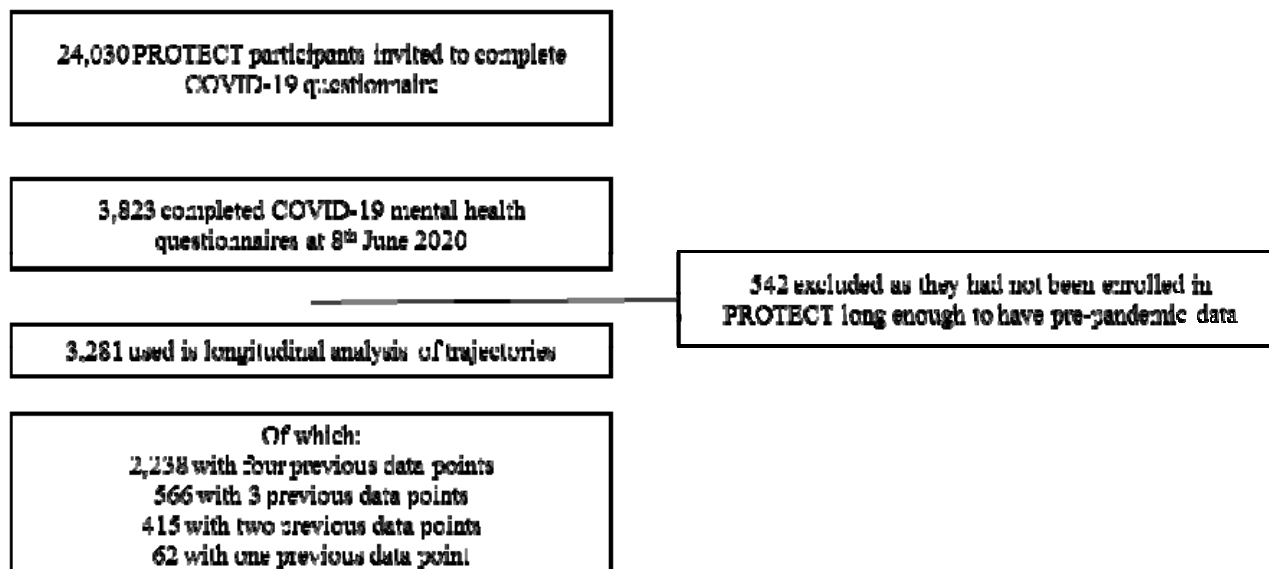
24,030 PROTECT participants invited to complete COVID-19 questionnaire

3,823 completed COVID-19 mental health questionnaires at 8th June 2020

542 excluded as they had not been enrolled in PROTECT long enough to have pre-pandemic data

3,281 used in longitudinal analysis of trajectories

Of which:
2,238 with four previous data points
566 with 3 previous data points
415 with two previous data points
62 with one previous data point